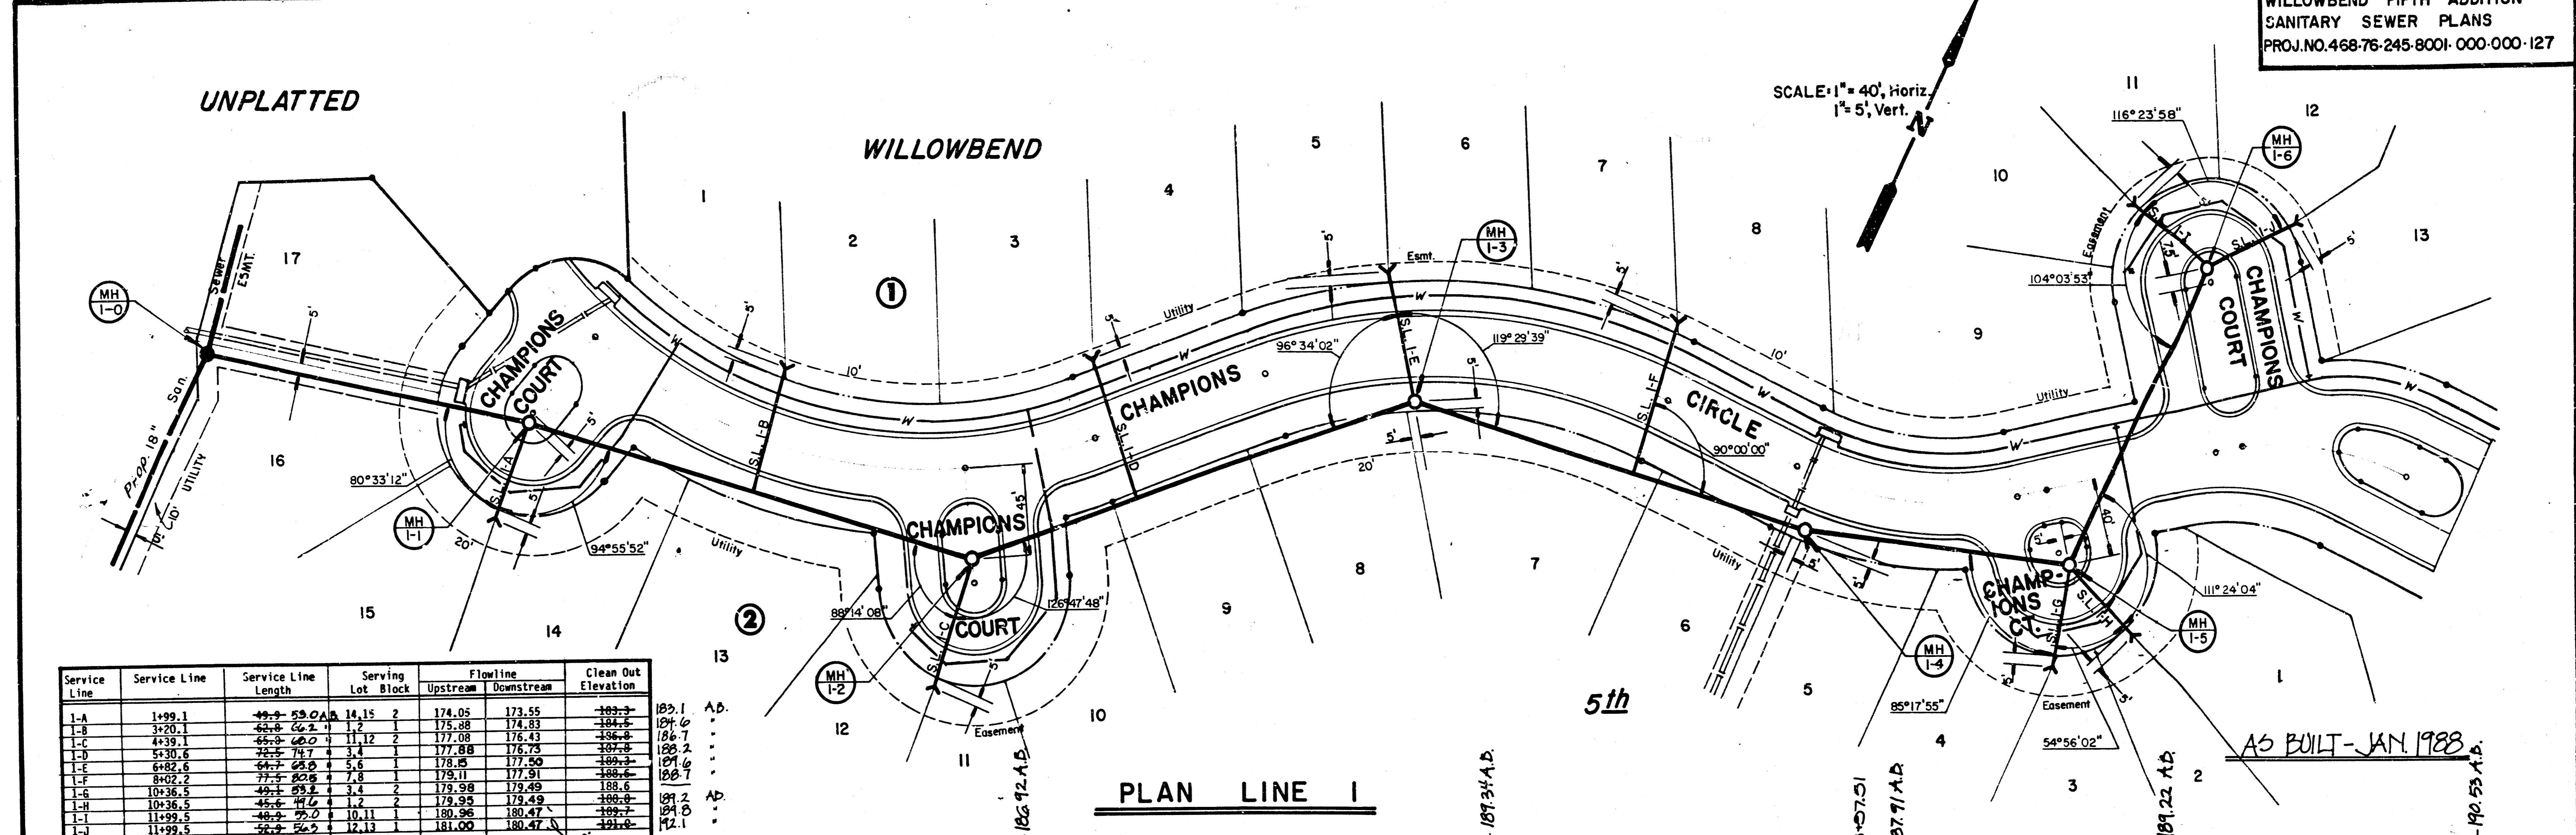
WILLOWBEND FIFTH ADDITION
SANITARY SEWER PLANS
PROJ. NO. 468-76-245-8001-000-000-127

UNPLATTED

WILLOWBEND

SCALE: 1" = 40', Horiz.
1" = 5', Vert.

N

11 12 13 10 9 8 7 6 5 4 3 2 1 17 16 15 14 13 12 11 10 9 8 7 6 5 4 3 2 1

① ②

MH 1-0
MH 1-1
MH 1-2
MH 1-3
MH 1-4
MH 1-5
MH 1-6

Sewer ESMT.
Prop. 18" San.
10' UTILITY

CHAMPIONS COURT
CHAMPIONS COURT
CHAMPIONS CIRCLE
CHAMPIONS COURT
CHAMP-IONS CT.

S.L. 1-A S.L. 1-B S.L. 1-C S.L. 1-D S.L. 1-E S.L. 1-F S.L. 1-G S.L. 1-H S.L. 1-I S.L. 1-J

Utility Esmt. Easement 10' 20' 5' 45' 40' 7.5' W

80°33'12"
94°55'52"
88°14'08"
126°47'48"
96°34'02"
119°29'39"
90°00'00"
85°17'55"
111°24'04"
54°56'02"
104°03'53"
116°23'58"

5th

PLAN LINE 1

AS BUILT - JAN. 1988

186.92 A.B.
189.34 A.D.
187.91 A.D.
189.22 A.B.
190.53 A.B.

| Service Line | Service Line | Service Line Length | Serving Lot | Block | Flowline Upstream | Downstream | Clean Out Elevation |
|---|---|---|---|---|---|---|---|
| 1-A | 1+99.1 | ~~49.9~~ 53.0 A.B. | 14,15 | 2 | 174.05 | 173.55 | ~~183.3~~ 183.1 A.B. |
| 1-B | 3+20.1 | ~~62.8~~ 66.2 | 1,2 | 1 | 175.88 | 174.83 | ~~184.5~~ 184.6 |
| 1-C | 4+39.1 | ~~65.9~~ 60.0 | 11,12 | 2 | 177.08 | 176.43 | ~~186.8~~ 186.7 |
| 1-D | 5+30.6 | ~~72.5~~ 74.7 | 3,4 | 1 | 177.88 | 176.73 | ~~187.8~~ 188.2 |
| 1-E | 6+82.6 | ~~64.7~~ 65.8 | 5,6 | 1 | 178.15 | 177.50 | ~~189.3~~ 189.6 |
| 1-F | 8+02.2 | ~~77.5~~ 80.6 | 7,8 | 1 | 179.11 | 177.91 | ~~188.6~~ 188.7 |
| 1-G | 10+36.5 | ~~49.1~~ 53.2 | 3,4 | 2 | 179.98 | 179.49 | 188.6 A.D. |
| 1-H | 10+36.5 | ~~45.6~~ 49.6 | 1,2 | 2 | 179.95 | 179.49 | ~~188.8~~ 189.2 |
| 1-I | 11+99.5 | ~~48.9~~ 53.0 | 10,11 | 1 | 180.96 | 180.47 | ~~189.7~~ 189.8 |
| 1-J | 11+99.5 | ~~58.9~~ 56.3 | 12,13 | 1 | 181.00 | 180.47 | ~~191.0~~ 192.1 |